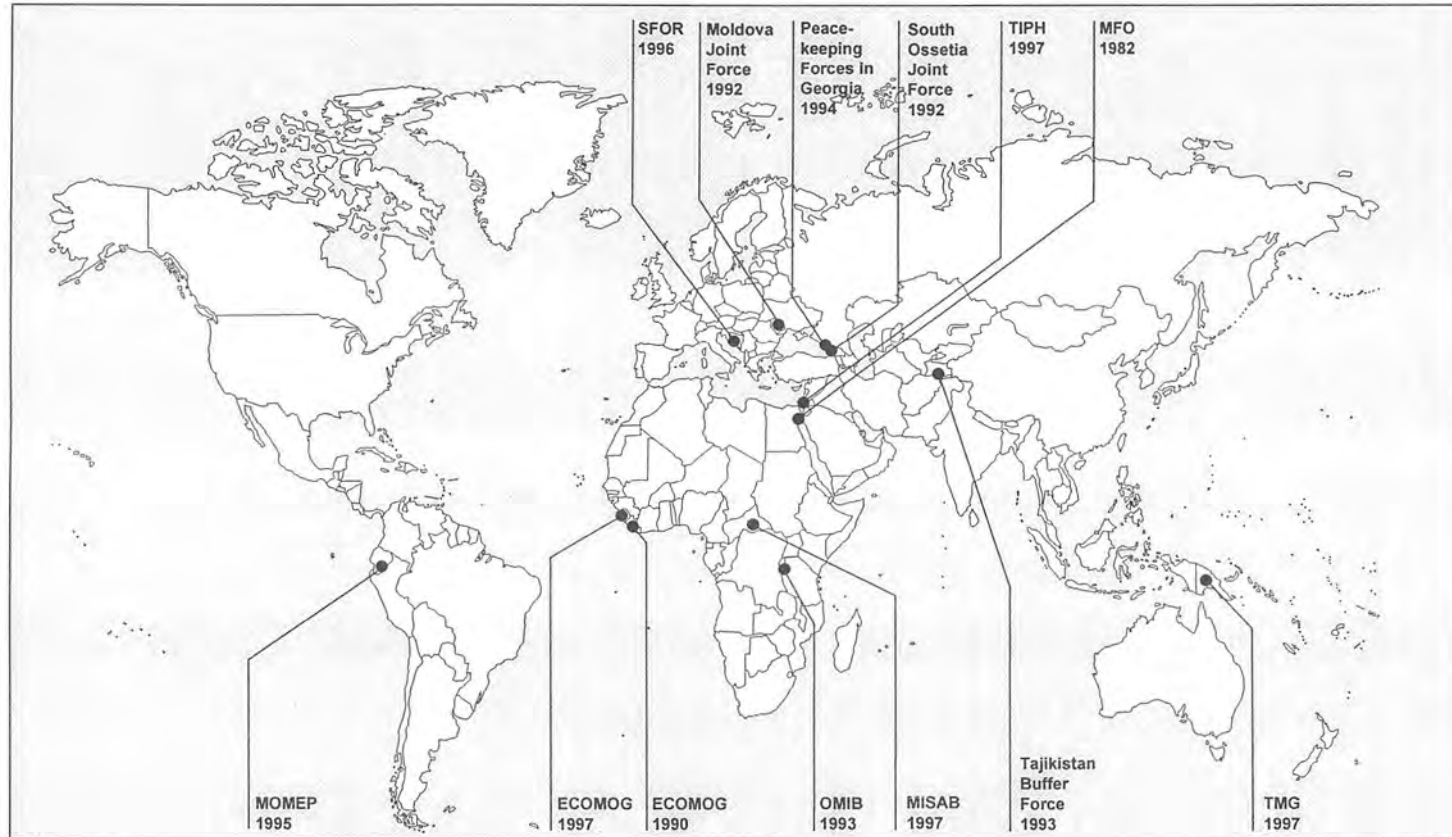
SFOR 1996

Moldova Joint Force 1992

Peacekeeping Forces in Georgia 1994

South Ossetia Joint Force 1992

TIPH 1997

MFO 1982

MOMEP 1995

ECOMOG 1997

ECOMOG 1990

OMIB 1993

MISAB 1997

Tajikistan Buffer Force 1993

TMG 1997